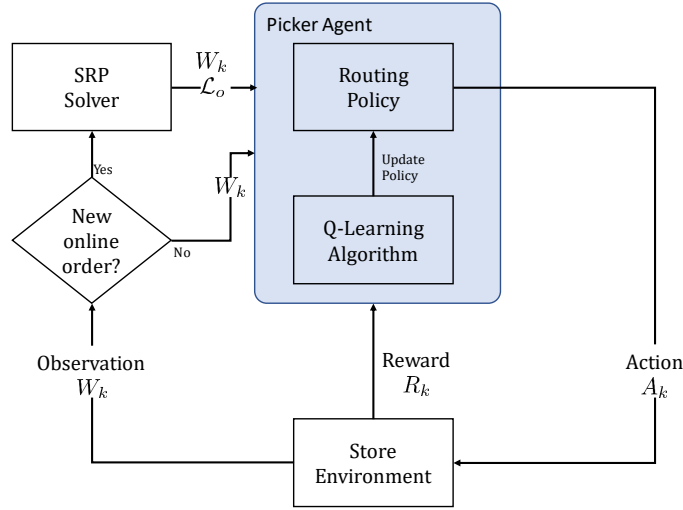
Picker Agent

SRP Solver

$W_k$
$\mathcal{L}_o$

Routing Policy

Update Policy

Yes

New online order?

No

$W_k$

Q-Learning Algorithm

Observation
$W_k$

Reward
$R_k$

Action
$A_k$

Store Environment